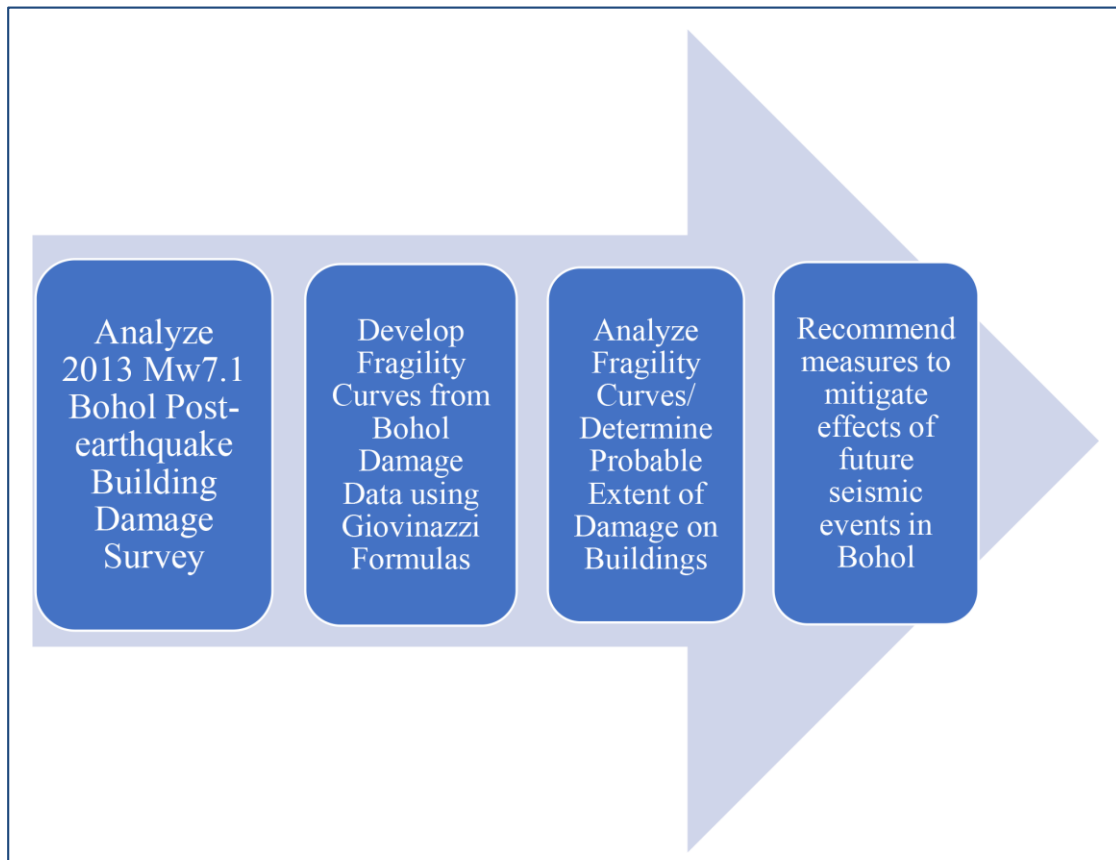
Analyze 2013 Mw7.1 Bohol Post-earthquake Building Damage Survey

Develop Fragility Curves from Bohol Damage Data using Giovinazzi Formulas

Analyze Fragility Curves/ Determine Probable Extent of Damage on Buildings

Recommend measures to mitigate effects of future seismic events in Bohol